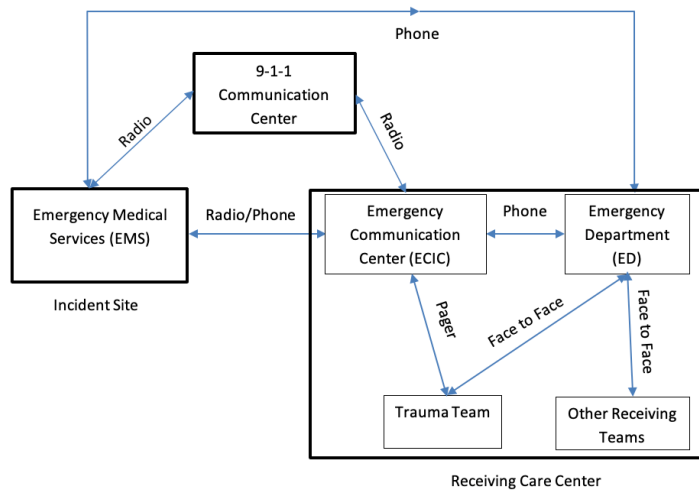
Phone

9-1-1 Communication Center

Radio

Radio

Emergency Medical Services (EMS)

Radio/Phone

Incident Site

Emergency Communication Center (ECIC)

Phone

Emergency Department (ED)

Pager

Face to Face

Face to Face

Trauma Team

Other Receiving Teams

Receiving Care Center